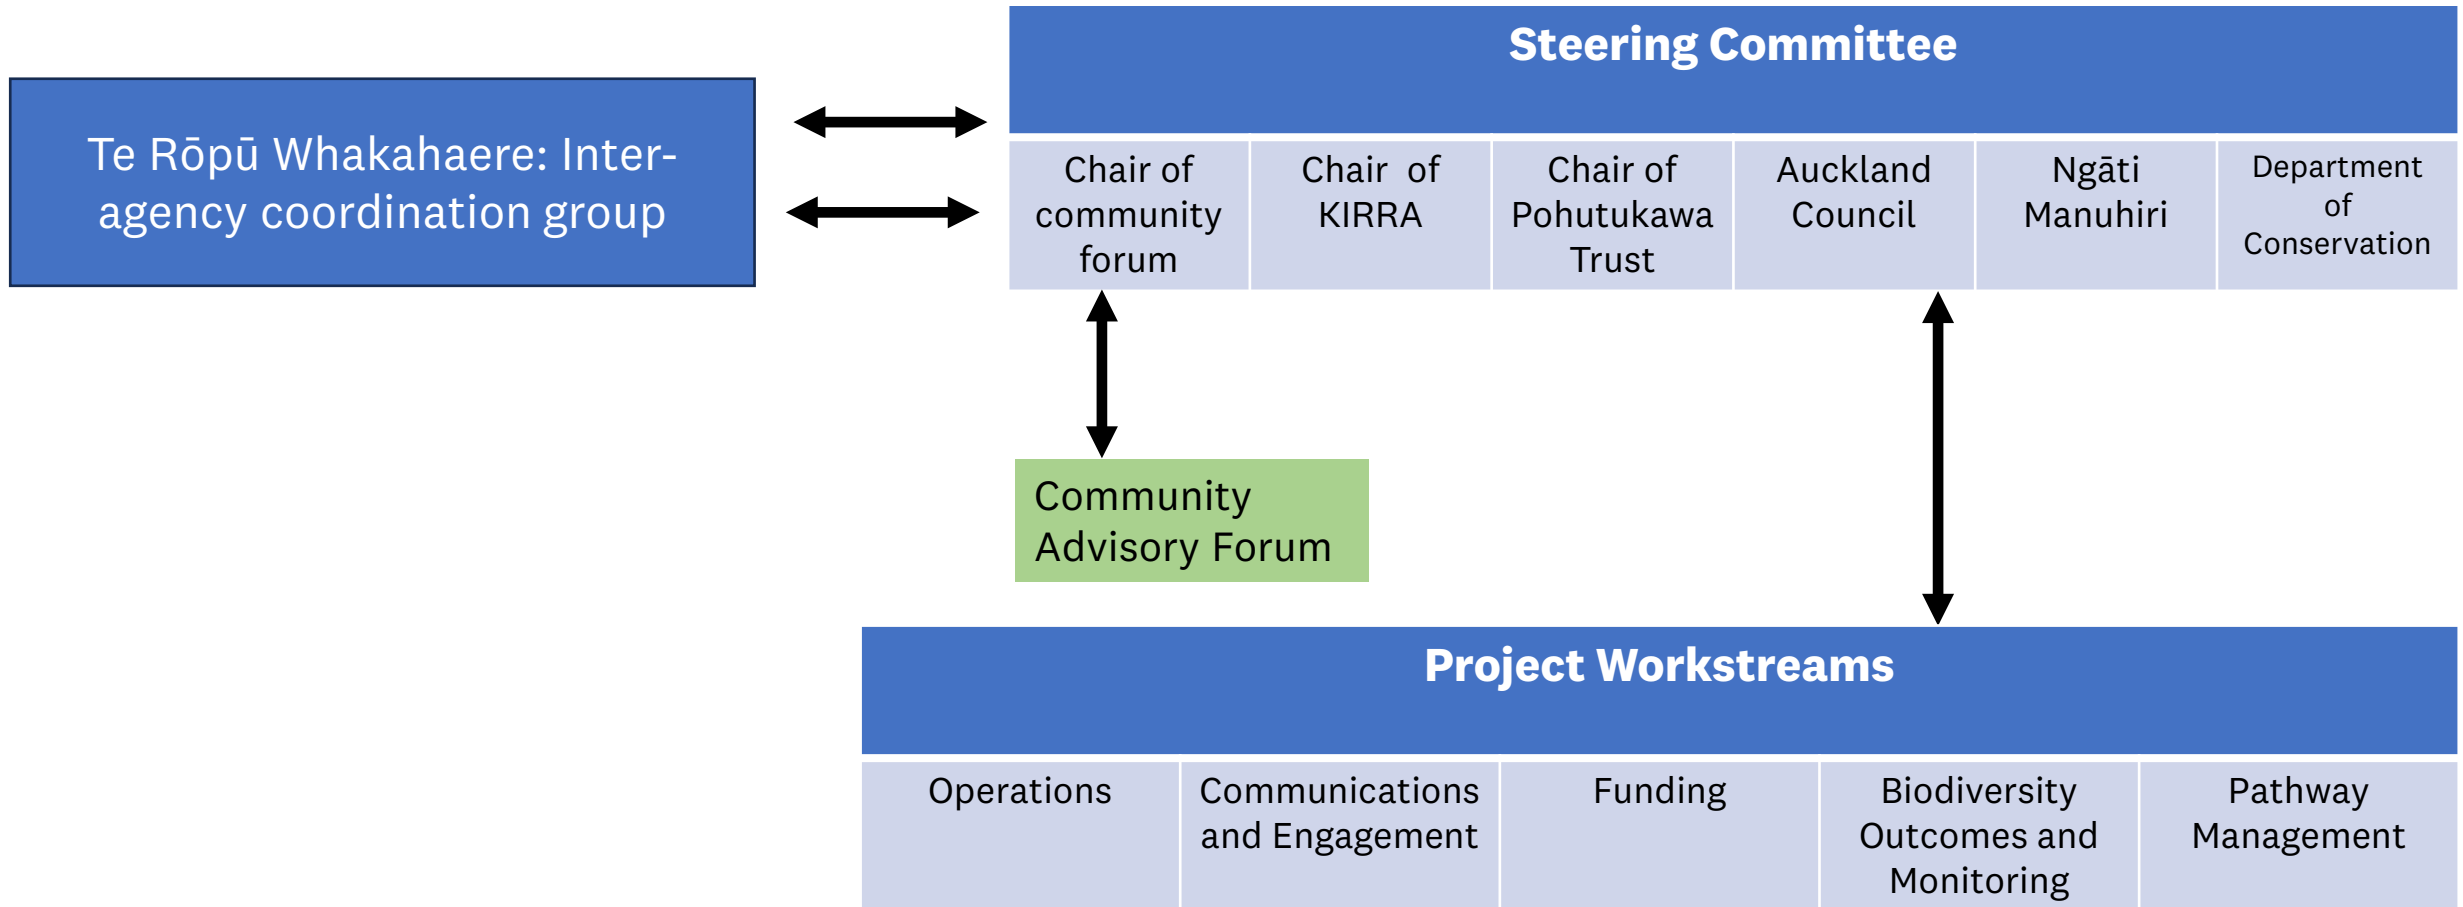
Te Rōpū Whakahaere: Inter-agency coordination group

Steering Committee

| Chair of community forum | Chair of KIRRA | Chair of Pohutukawa Trust | Auckland Council | Ngāti Manuhiri | Department of Conservation |
|---|---|---|---|---|---|

Community Advisory Forum

Project Workstreams

| Operations | Communications and Engagement | Funding | Biodiversity Outcomes and Monitoring | Pathway Management |
|---|---|---|---|---|